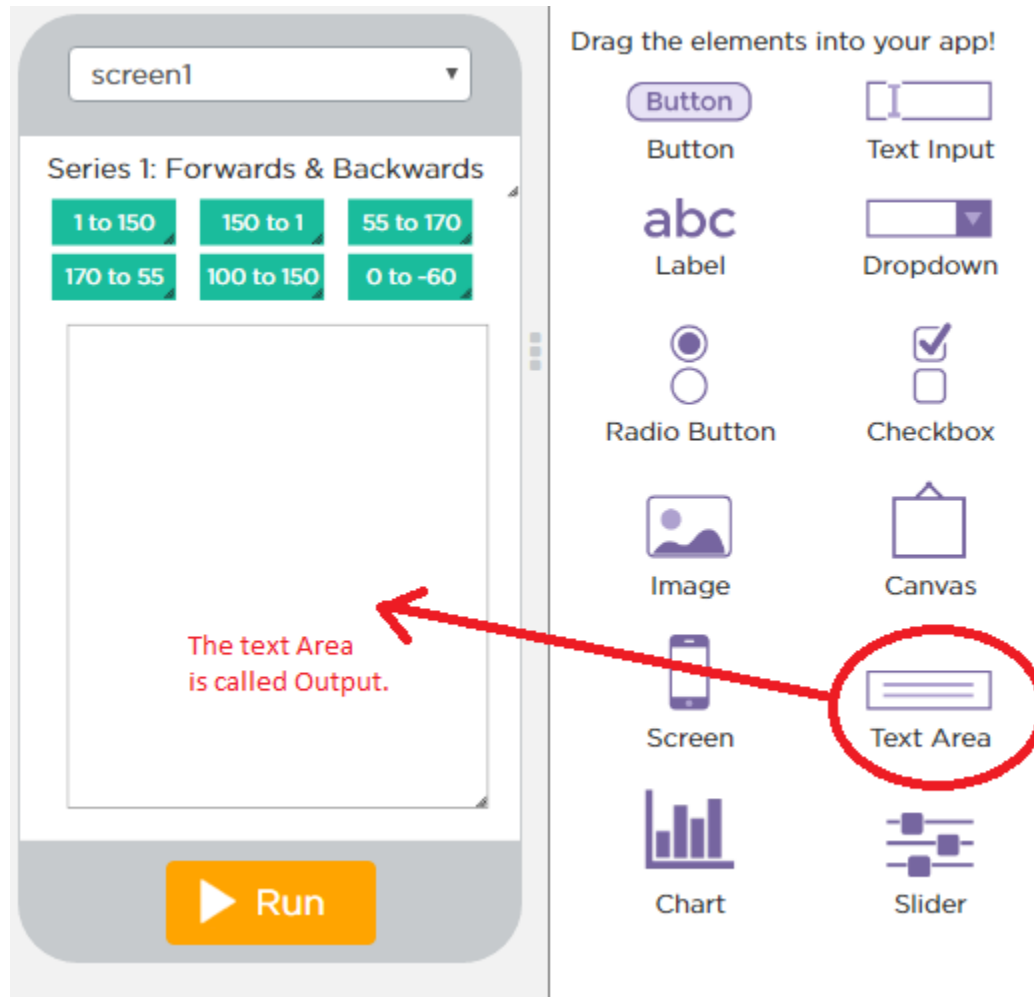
screen1

Series 1: Forwards & Backwards

1 to 150
150 to 1
55 to 170
170 to 55
100 to 150
0 to -60

The text Area
is called Output.

Run

Drag the elements into your app!

Button
Button
Text Input
abc
Label
Dropdown
Radio Button
Checkbox
Image
Canvas
Screen
Text Area
Chart
Slider